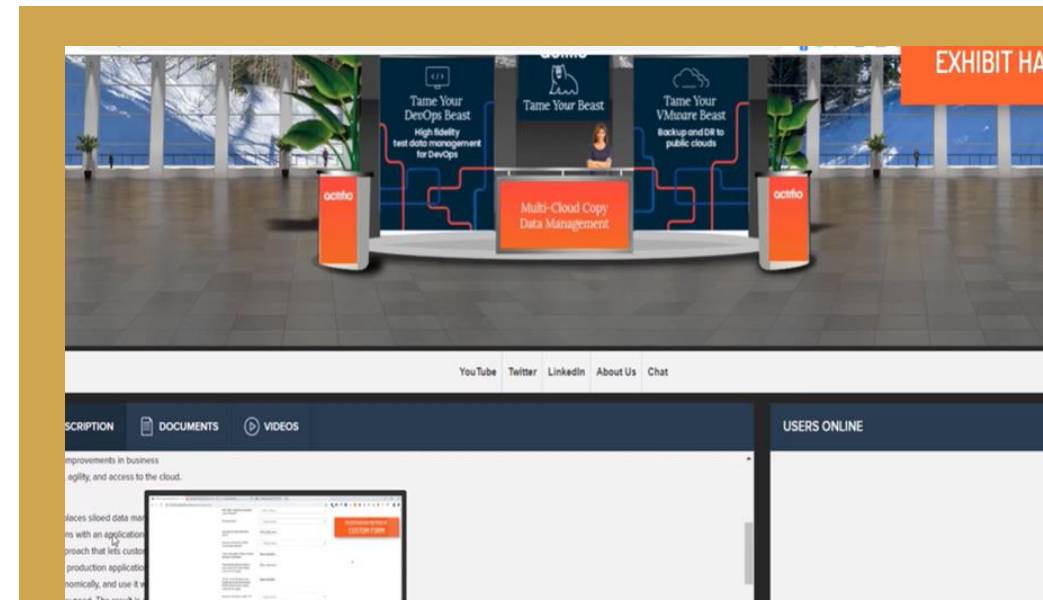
EXHIBIT HA

Tame Your DevOps Beast

High fidelity test data management for DevOps

Tame Your Beast

Tame Your VMware Beast

Backup and DR to public clouds

actifio

Multi-Cloud Copy Data Management

actifio

YouTube Twitter LinkedIn About Us Chat

SCRIPTION DOCUMENTS VIDEOS

USERS ONLINE

mprovements in business

agility, and access to the cloud.

places siloed data ma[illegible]

ns with an application

proach that lets custo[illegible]

production applicatio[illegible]

nomically, and use it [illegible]

CUSTOM FORM